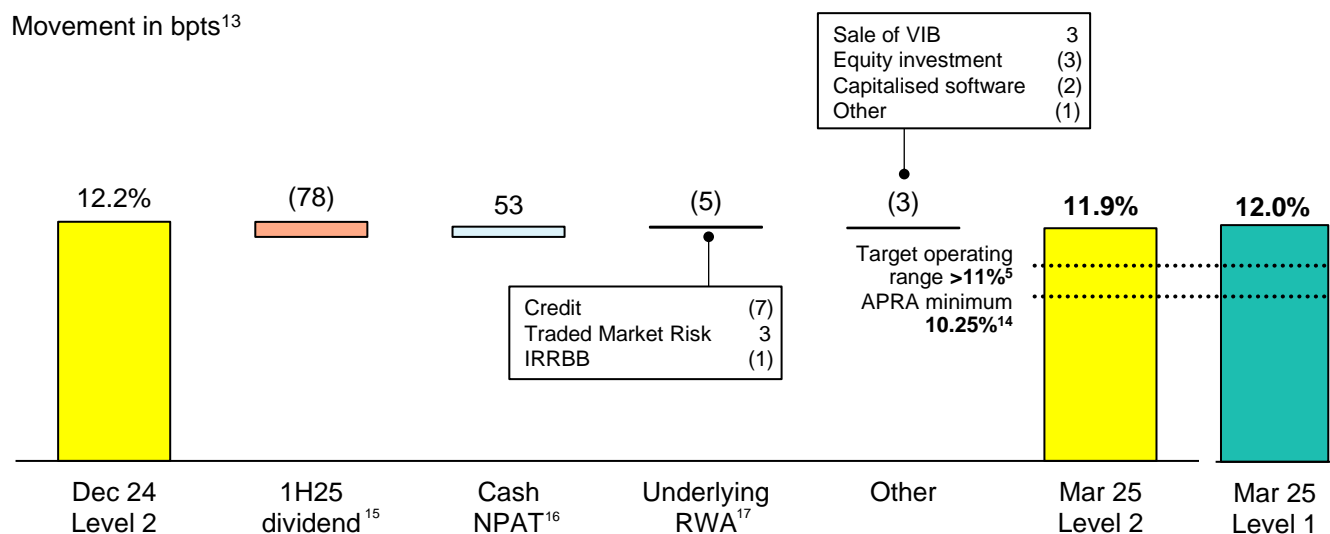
Movement in bpts$^{13}$

| Sale of VIB | 3 |
|---|---|
| Equity investment | (3) |
| Capitalised software | (2) |
| Other | (1) |

12.2%

(78)

53

(5)

(3)

**11.9%**

**12.0%**

Target operating range **>11%$^{5}$**

APRA minimum **10.25%$^{14}$**

| Credit | (7) |
|---|---|
| Traded Market Risk | 3 |
| IRRBB | (1) |

Dec 24 Level 2

1H25 dividend$^{15}$

Cash NPAT$^{16}$

Underlying RWA$^{17}$

Other

Mar 25 Level 2

Mar 25 Level 1